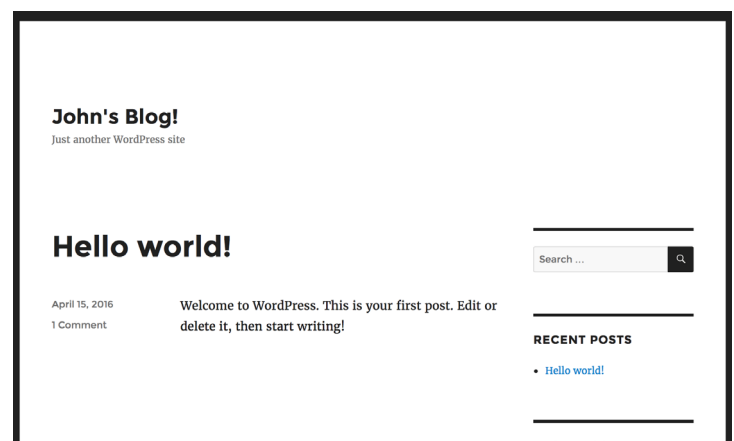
John's Blog!

Just another WordPress site

Hello world!

April 15, 2016

1 Comment

Welcome to WordPress. This is your first post. Edit or delete it, then start writing!

Search ...

RECENT POSTS

• Hello world!